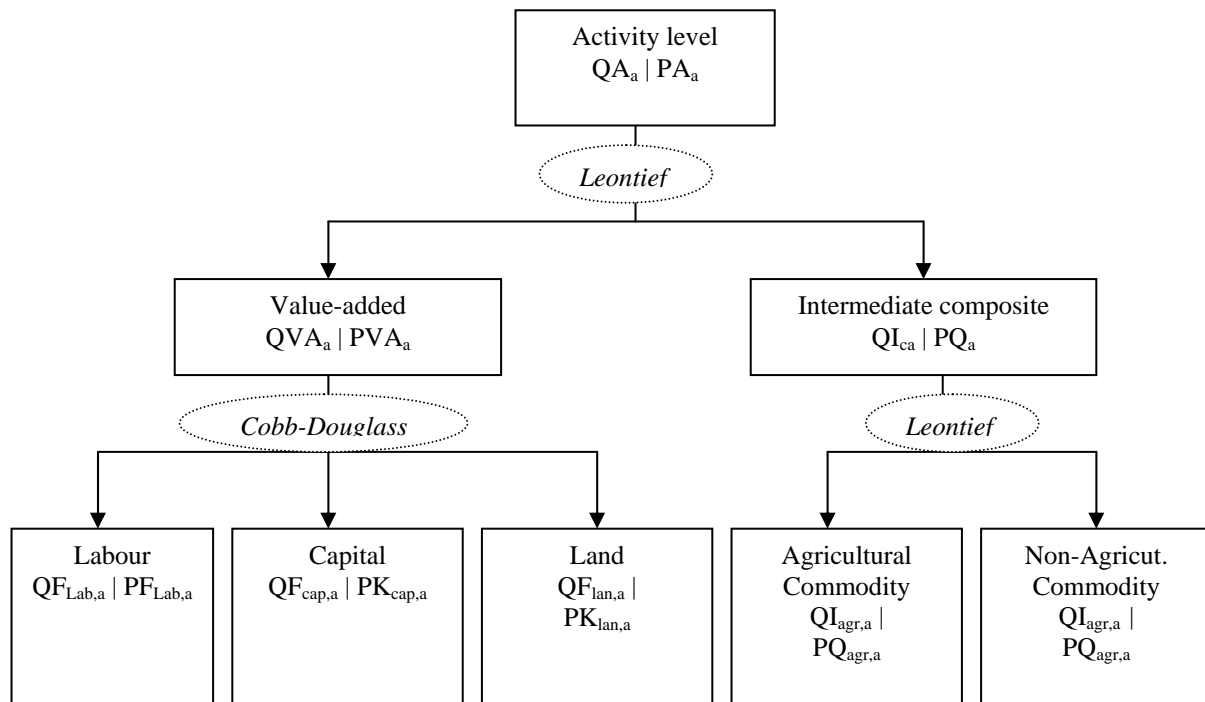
Activity level
$QA_a$ | $PA_a$

*Leontief*

Value-added
$QVA_a$ | $PVA_a$

Intermediate composite
$QI_{ca}$ | $PQ_a$

*Cobb-Douglass*

*Leontief*

Labour
$QF_{Lab,a}$ | $PF_{Lab,a}$

Capital
$QF_{cap,a}$ | $PK_{cap,a}$

Land
$QF_{lan,a}$ | $PK_{lan,a}$

Agricultural Commodity
$QI_{agr,a}$ | $PQ_{agr,a}$

Non-Agricut. Commodity
$QI_{agr,a}$ | $PQ_{agr,a}$